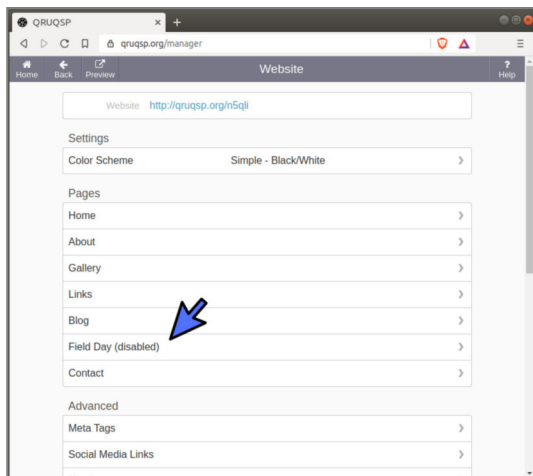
QRUQSP
qruqsp.org/manager
Home Back Preview
Website
? Help

Website http://qruqsp.org/n5qli

Settings
Color Scheme Simple - Black/White ›

Pages
Home ›
About ›
Gallery ›
Links ›
Blog ›
Field Day (disabled) ›
Contact ›

Advanced
Meta Tags ›
Social Media Links ›